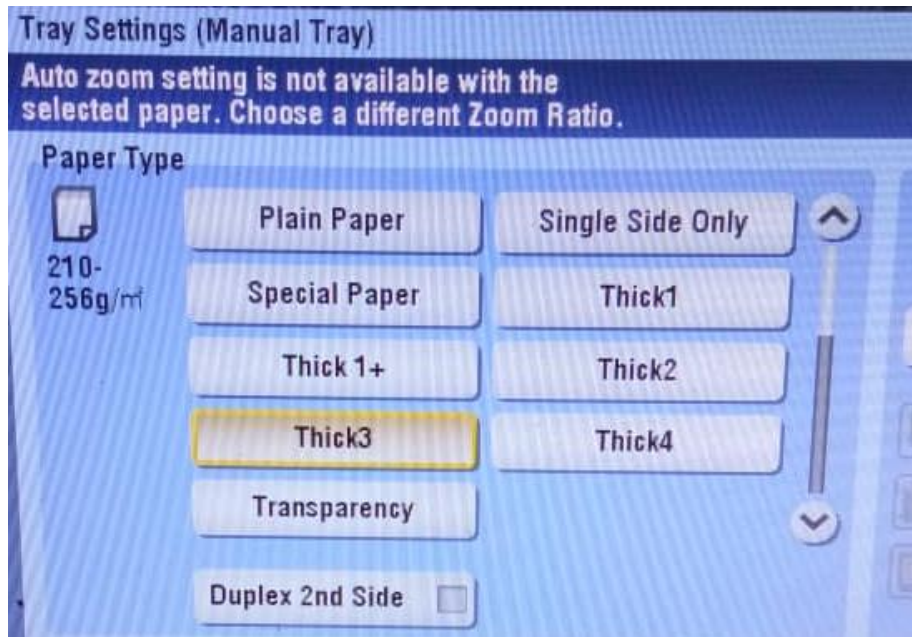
Tray Settings (Manual Tray)

Auto zoom setting is not available with the selected paper. Choose a different Zoom Ratio.

Paper Type

210-256g/m²

Plain Paper

Single Side Only

Special Paper

Thick1

Thick 1+

Thick2

Thick3

Thick4

Transparency

Duplex 2nd Side